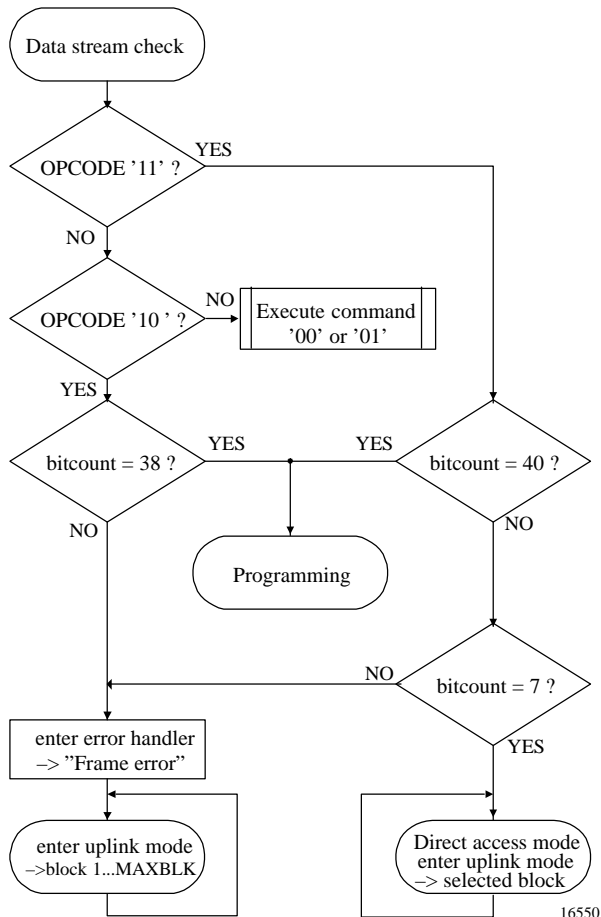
Data stream check

OPCODE '11' ?

YES

NO

OPCODE '10 ' ?

NO

Execute command '00' or '01'

YES

bitcount = 38 ?

YES

YES

bitcount = 40 ?

NO

NO

Programming

NO

bitcount = 7 ?

enter error handler –> "Frame error"

YES

enter uplink mode –>block 1...MAXBLK

Direct access mode enter uplink mode –> selected block

16550